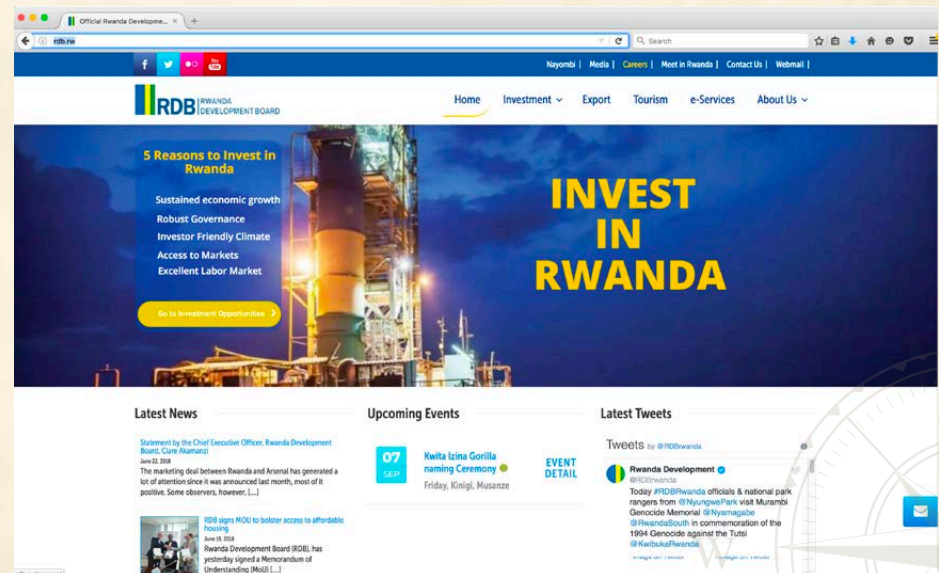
Official Rwanda Developme... ×

rdb.rw

Search

Nayombi | Media | Careers | Meet in Rwanda | Contact Us | Webmail |

RDB RWANDA DEVELOPMENT BOARD

Home Investment Export Tourism e-Services About Us

5 Reasons to Invest in Rwanda

Sustained economic growth
Robust Governance
Investor Friendly Climate
Access to Markets
Excellent Labor Market

Go to Investment Opportunities

INVEST IN RWANDA

Latest News

Statement by the Chief Executive Officer, Rwanda Development Board, Clare Akamanzi
June 22, 2018
The marketing deal between Rwanda and Arsenal has generated a lot of attention since it was announced last month, most of it positive. Some observers, however, [...]

RDB signs MOU to bolster access to affordable housing
June 19, 2018
Rwanda Development Board (RDB), has yesterday signed a Memorandum of Understanding (MoU) [...]

Upcoming Events

07 SEP
Kwita Izina Gorilla naming Ceremony
Friday, Kinigi, Musanze
EVENT DETAIL

Latest Tweets

Tweets by @RDBrwanda

Rwanda Development
@RDBrwanda
Today #RDBRwanda officials & national park rangers from @NyungwePark visit Murambi Genocide Memorial @Nyamagabe @RwandaSouth in commemoration of the 1994 Genocide against the Tutsi @KwibukaRwanda